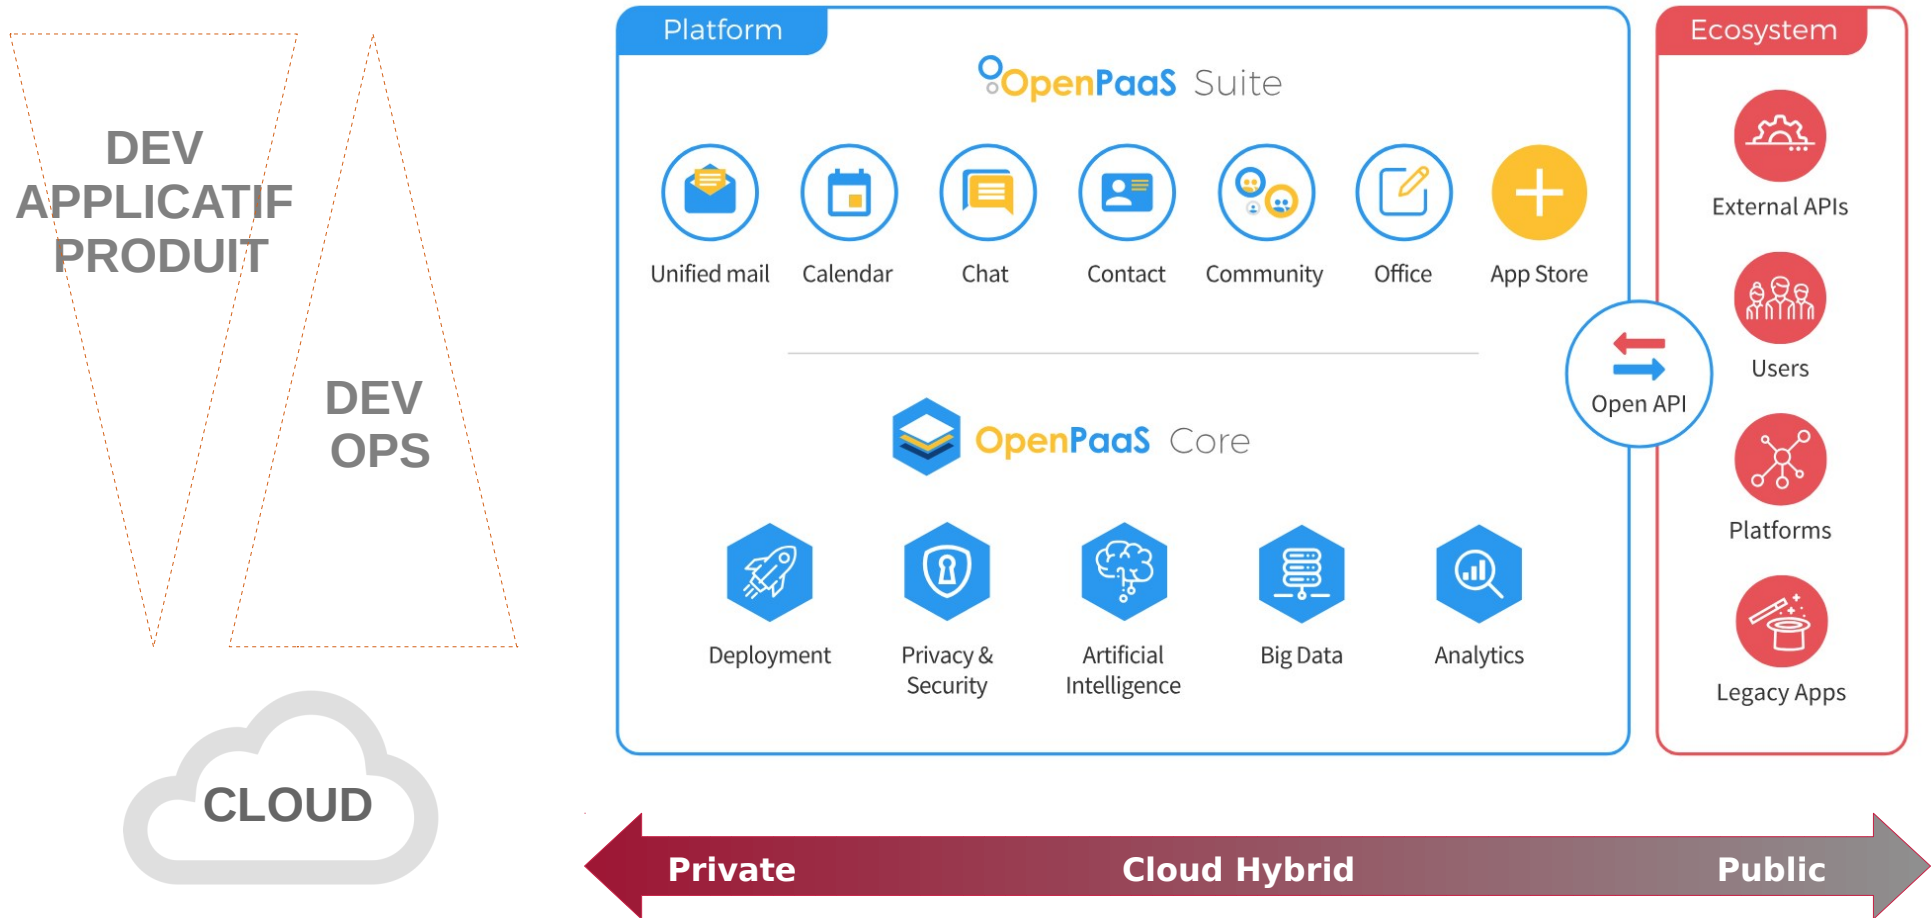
DEV
APPLICATIF
PRODUIT

DEV
OPS

CLOUD

Platform

OpenPaaS Suite

Unified mail
Calendar
Chat
Contact
Community
Office
App Store

OpenPaaS Core

Deployment
Privacy & Security
Artificial Intelligence
Big Data
Analytics

Open API

Ecosystem

External APIs
Users
Platforms
Legacy Apps

Private
Cloud Hybrid
Public